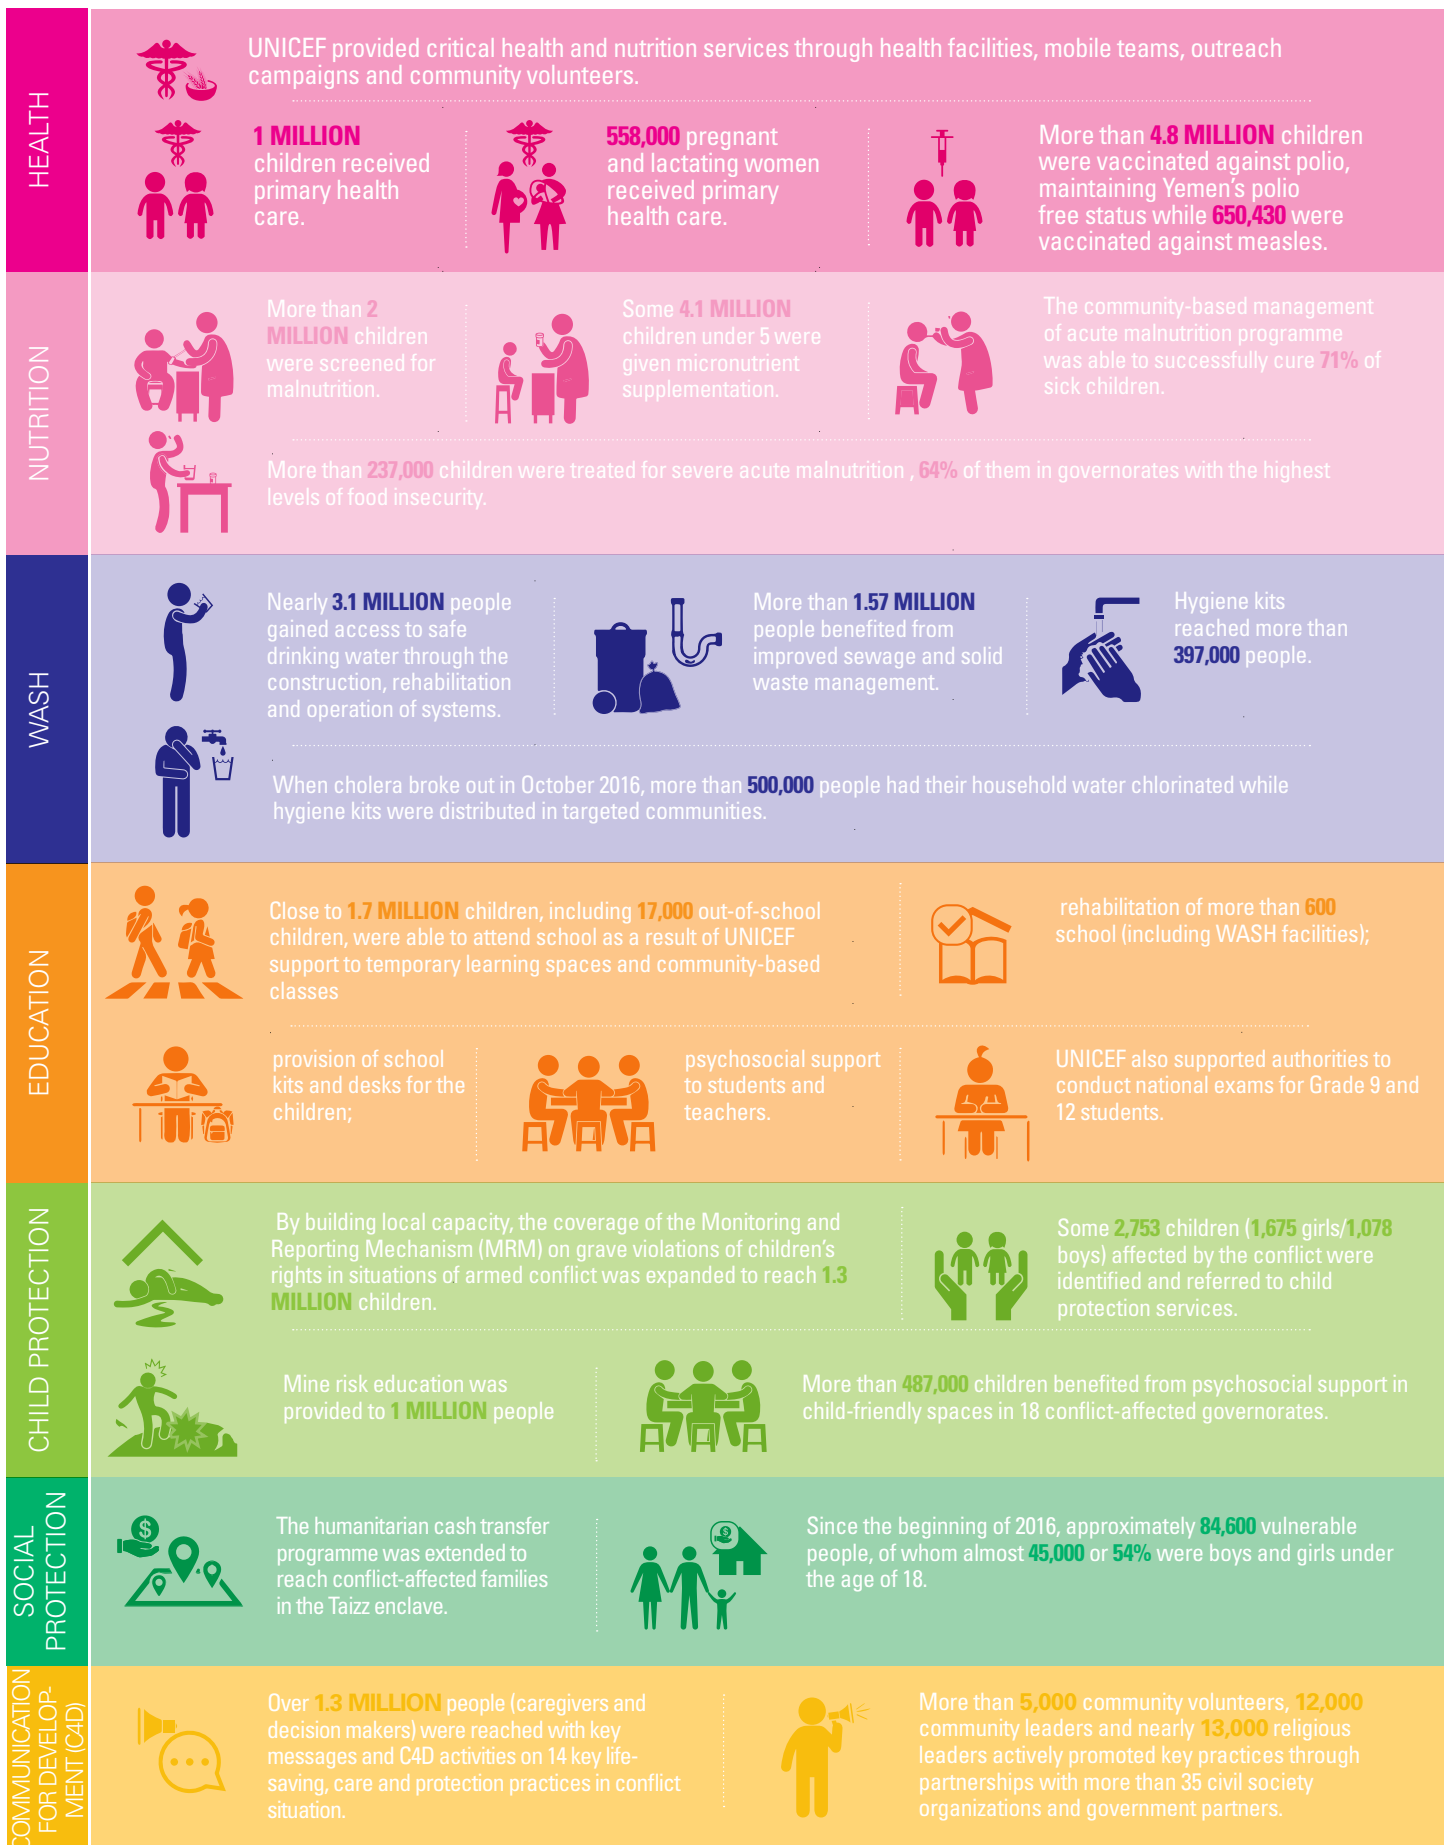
HEALTH

UNICEF provided critical health and nutrition services through health facilities, mobile teams, outreach campaigns and community volunteers.

1 MILLION children received primary health care.

558,000 pregnant and lactating women received primary health care.

More than 4.8 MILLION children were vaccinated against polio, maintaining Yemen's polio free status while 650,430 were vaccinated against measles.

NUTRITION

More than 2 MILLION children were screened for malnutrition.

Some 4.1 MILLION children under 5 were given micronutrient supplementation.

The community-based management of acute malnutrition programme was able to successfully cure 71% of sick children.

More than 237,000 children were treated for severe acute malnutrition , 64% of them in governorates with the highest levels of food insecurity.

WASH

Nearly 3.1 MILLION people gained access to safe drinking water through the construction, rehabilitation and operation of systems.

More than 1.57 MILLION people benefited from improved sewage and solid waste management.

Hygiene kits reached more than 397,000 people.

When cholera broke out in October 2016, more than 500,000 people had their household water chlorinated while hygiene kits were distributed in targeted communities.

EDUCATION

Close to 1.7 MILLION children, including 17,000 out-of-school children, were able to attend school as a result of UNICEF support to temporary learning spaces and community-based classes

rehabilitation of more than 600 school (including WASH facilities);

provision of school kits and desks for the children;

psychosocial support to students and teachers.

UNICEF also supported authorities to conduct national exams for Grade 9 and 12 students.

CHILD PROTECTION

By building local capacity, the coverage of the Monitoring and Reporting Mechanism (MRM) on grave violations of children's rights in situations of armed conflict was expanded to reach 1.3 MILLION children.

Some 2,753 children (1,675 girls/1,078 boys) affected by the conflict were identified and referred to child protection services.

Mine risk education was provided to 1 MILLION people

More than 487,000 children benefited from psychosocial support in child-friendly spaces in 18 conflict-affected governorates.

SOCIAL PROTECTION

The humanitarian cash transfer programme was extended to reach conflict-affected families in the Taizz enclave.

Since the beginning of 2016, approximately 84,600 vulnerable people, of whom almost 45,000 or 54% were boys and girls under the age of 18.

COMMUNICATION FOR DEVELOP-MENT (C4D)

Over 1.3 MILLION people (caregivers and decision makers) were reached with key messages and C4D activities on 14 key life-saving, care and protection practices in conflict situation.

More than 5,000 community volunteers, 12,000 community leaders and nearly 13,000 religious leaders actively promoted key practices through partnerships with more than 35 civil society organizations and government partners.